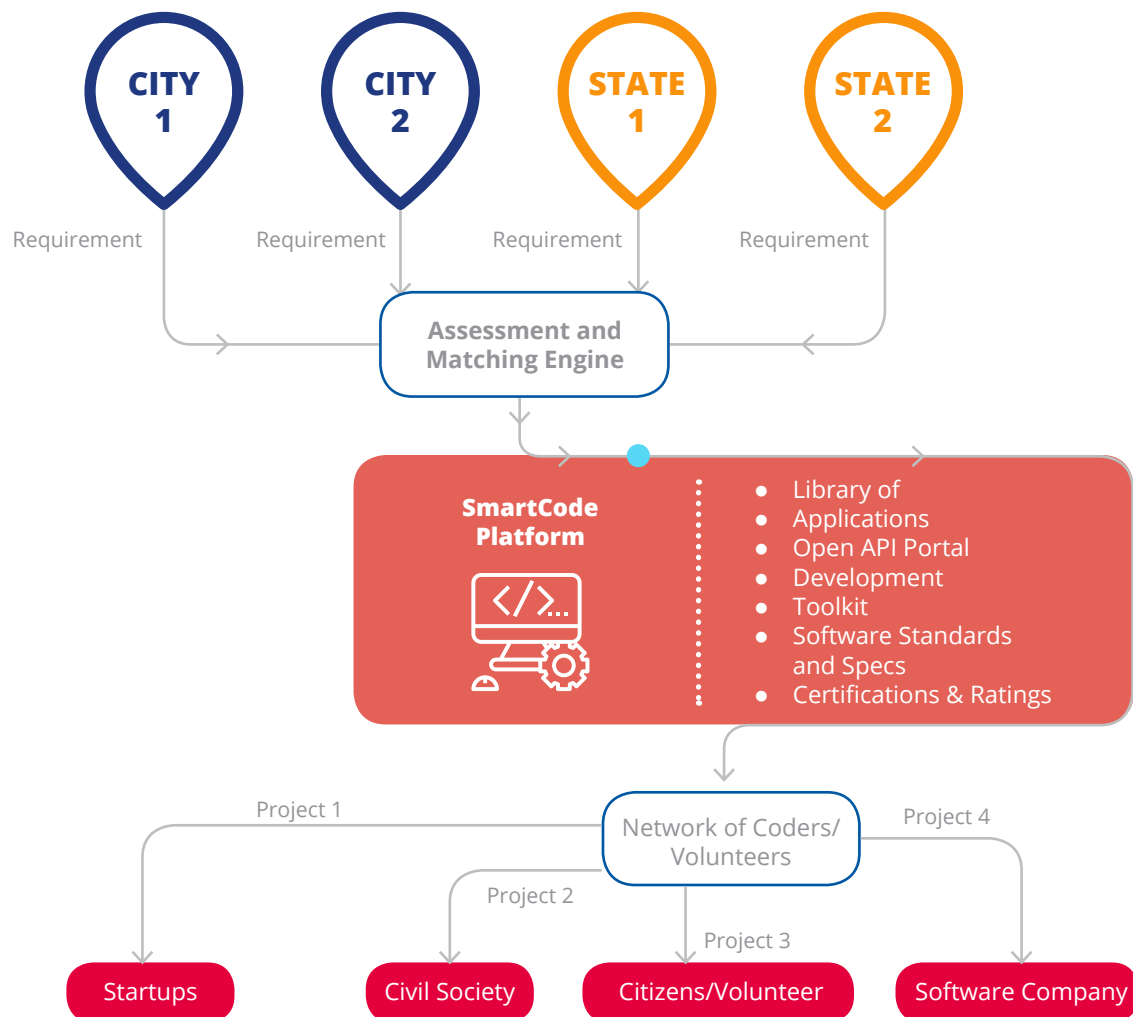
CITY 1

CITY 2

STATE 1

STATE 2

Requirement

Requirement

Requirement

Requirement

Assessment and Matching Engine

SmartCode Platform

- Library of
- Applications
- Open API Portal
- Development
- Toolkit
- Software Standards and Specs
- Certifications & Ratings

Project 1

Network of Coders/ Volunteers

Project 4

Project 2

Project 3

Startups

Civil Society

Citizens/Volunteer

Software Company